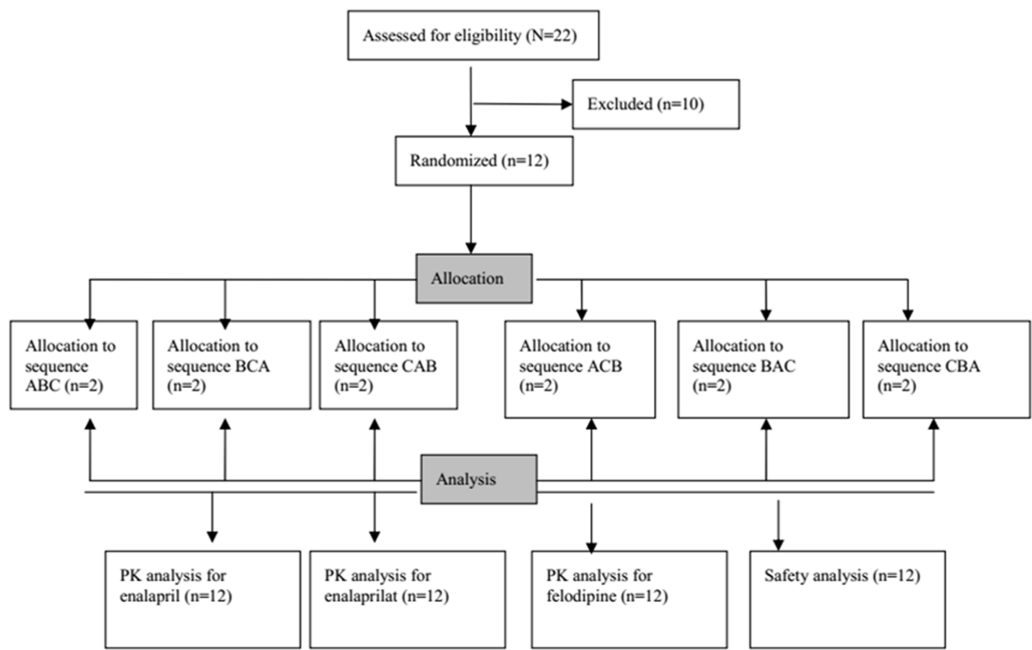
Assessed for eligibility (N=22)

Excluded (n=10)

Randomized (n=12)

Allocation

Allocation to sequence ABC (n=2)

Allocation to sequence BCA (n=2)

Allocation to sequence CAB (n=2)

Allocation to sequence ACB (n=2)

Allocation to sequence BAC (n=2)

Allocation to sequence CBA (n=2)

Analysis

PK analysis for enalapril (n=12)

PK analysis for enalaprilat (n=12)

PK analysis for felodipine (n=12)

Safety analysis (n=12)